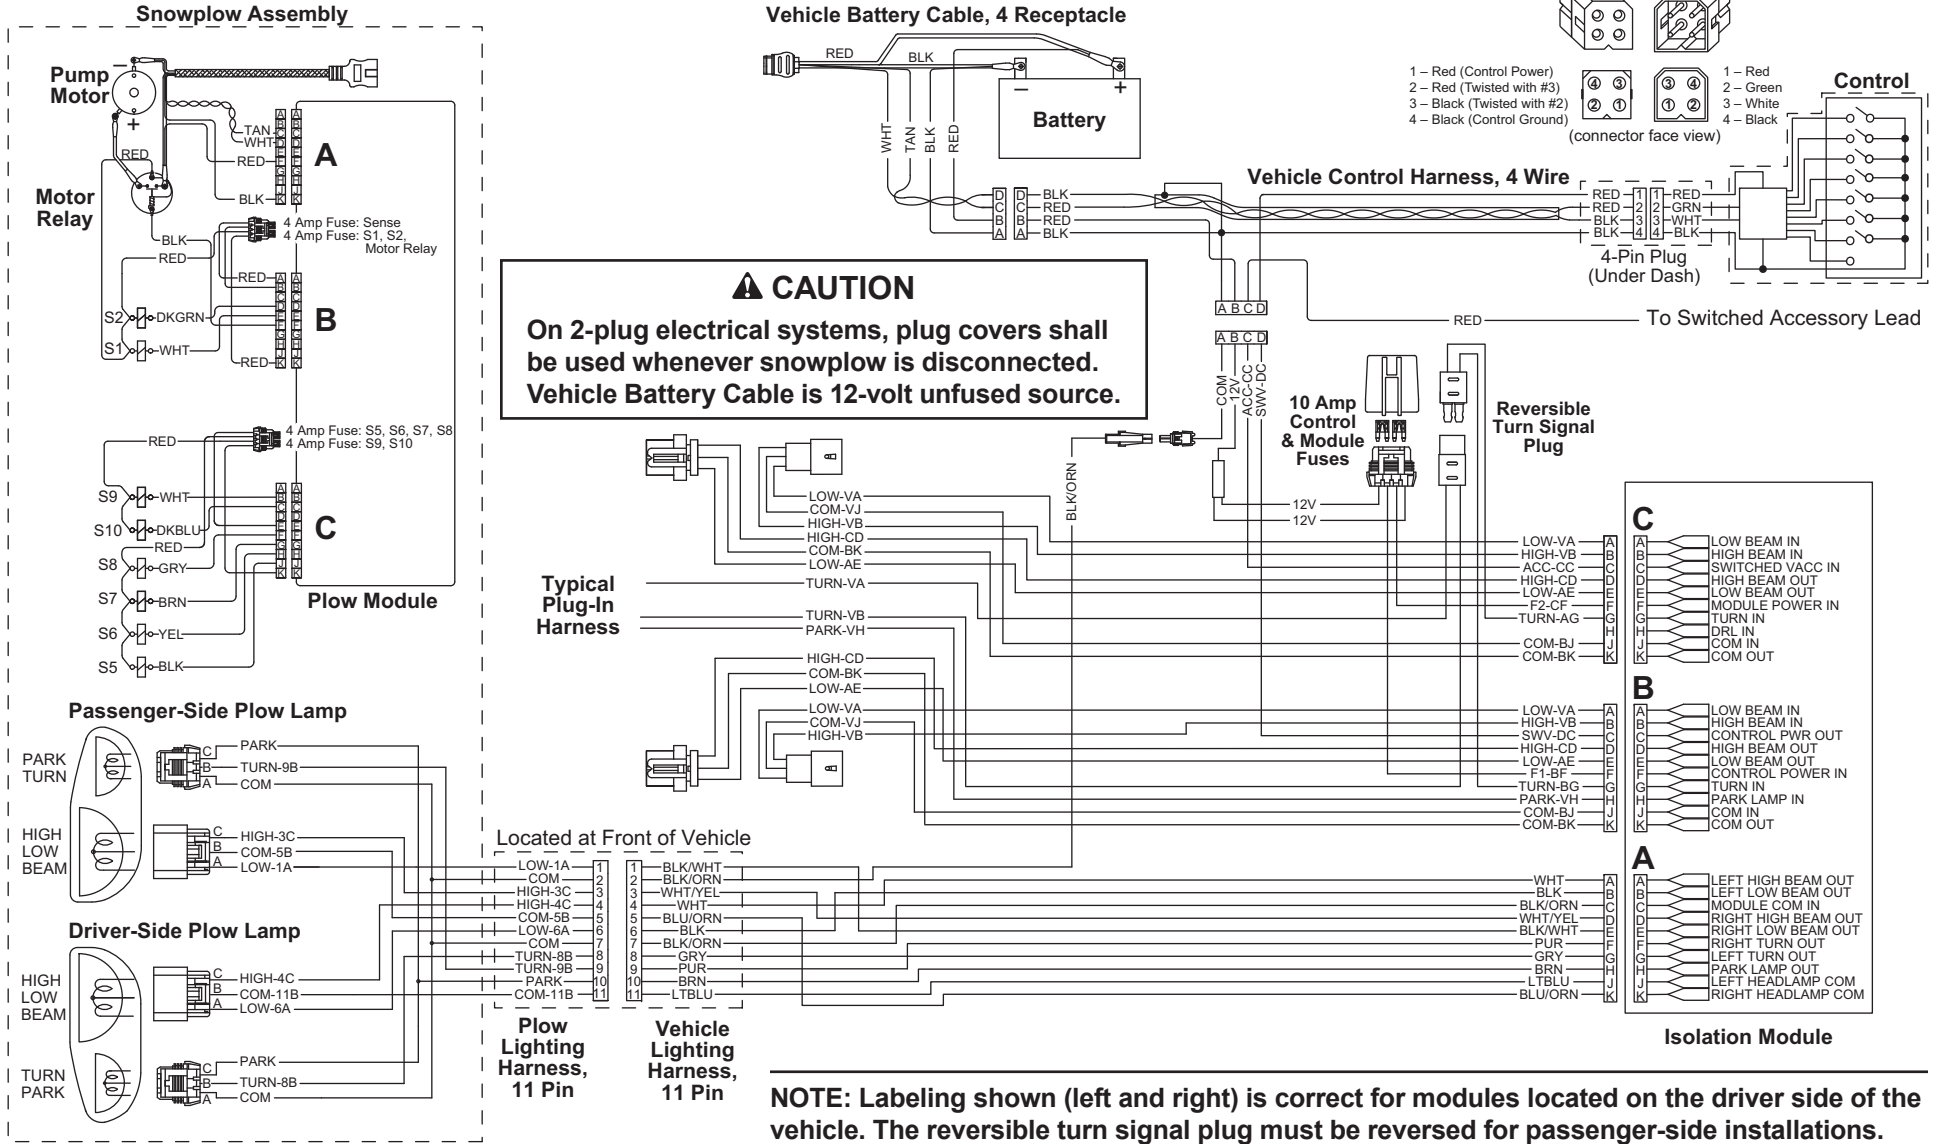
Snowplow Assembly

Pump Motor

Motor Relay

RED

TAN
WHT
RED
BLK

A

BLK
RED

4 Amp Fuse: Sense
4 Amp Fuse: S1, S2, Motor Relay

RED
S2 DKGRN
B
S1 WHT
RED

4 Amp Fuse: S5, S6, S7, S8
4 Amp Fuse: S9, S10

RED
S9 WHT
S10 DKBLU
C
RED
S8 GRY
S7 BRN
Plow Module
S6 YEL
S5 BLK

Passenger-Side Plow Lamp

PARK
TURN
C PARK
B TURN-9B
A COM

HIGH
LOW
BEAM
C HIGH-3C
B COM-5B
A LOW-1A

Driver-Side Plow Lamp

HIGH
LOW
BEAM
C HIGH-4C
B COM-11B
A LOW-6A

TURN
PARK
C PARK
B TURN-8B
A COM

Vehicle Battery Cable, 4 Receptacle

RED
BLK
WHT
TAN
BLK
RED
Battery

D C B A
D C B A
BLK
RED
RED
BLK

1 – Red (Control Power)
2 – Red (Twisted with #3)
3 – Black (Twisted with #2)
4 – Black (Control Ground)

1 – Red
2 – Green
3 – White
4 – Black

(connector face view)

Control

Vehicle Control Harness, 4 Wire

RED 1 1 RED
RED 2 2 GRN
BLK 3 3 WHT
BLK 4 4 BLK

4-Pin Plug (Under Dash)

A B C D
RED
To Switched Accessory Lead
A B C D

⚠ CAUTION
On 2-plug electrical systems, plug covers shall be used whenever snowplow is disconnected. Vehicle Battery Cable is 12-volt unfused source.

COM
12V
ACC-CC
SWV-DC

10 Amp Control & Module Fuses

Reversible Turn Signal Plug

BLK/ORN

12V
12V

LOW-VA
COM-VJ
HIGH-VB
HIGH-CD
COM-BK
LOW-AE
TURN-VA
Typical Plug-In Harness
TURN-VB
PARK-VH
HIGH-CD
COM-BK
LOW-AE
LOW-VA
COM-VJ
HIGH-VB

C
LOW-VA A A LOW BEAM IN
HIGH-VB B B HIGH BEAM IN
ACC-CC C C SWITCHED VACC IN
HIGH-CD D D HIGH BEAM OUT
LOW-AE E E LOW BEAM OUT
F2-CF F F MODULE POWER IN
TURN-AG G G TURN IN
H H DRL IN
COM-BJ J J COM IN
COM-BK K K COM OUT

B
LOW-VA A A LOW BEAM IN
HIGH-VB B B HIGH BEAM IN
SWV-DC C C CONTROL PWR OUT
HIGH-CD D D HIGH BEAM OUT
LOW-AE E E LOW BEAM OUT
F1-BF F F CONTROL POWER IN
TURN-BG G G TURN IN
PARK-VH H H PARK LAMP IN
COM-BJ J J COM IN
COM-BK K K COM OUT

Located at Front of Vehicle

| LOW-1A | 1 | 1 | BLK/WHT |
| COM | 2 | 2 | BLK/ORN |
| HIGH-3C | 3 | 3 | WHT/YEL |
| HIGH-4C | 4 | 4 | WHT |
| COM-5B | 5 | 5 | BLU/ORN |
| LOW-6A | 6 | 6 | BLK |
| COM | 7 | 7 | BLK/ORN |
| TURN-8B | 8 | 8 | GRY |
| TURN-9B | 9 | 9 | PUR |
| PARK | 10 | 10 | BRN |
| COM-11B | 11 | 11 | LTBLU |

A
WHT A A LEFT HIGH BEAM OUT
BLK B B LEFT LOW BEAM OUT
BLK/ORN C C MODULE COM IN
WHT/YEL D D RIGHT HIGH BEAM OUT
BLK/WHT E E RIGHT LOW BEAM OUT
PUR F F RIGHT TURN OUT
GRY G G LEFT TURN OUT
BRN H H PARK LAMP OUT
LTBLU J J LEFT HEADLAMP COM
BLU/ORN K K RIGHT HEADLAMP COM

Plow Lighting Harness, 11 Pin

Vehicle Lighting Harness, 11 Pin

Isolation Module

NOTE: Labeling shown (left and right) is correct for modules located on the driver side of the vehicle. The reversible turn signal plug must be reversed for passenger-side installations.